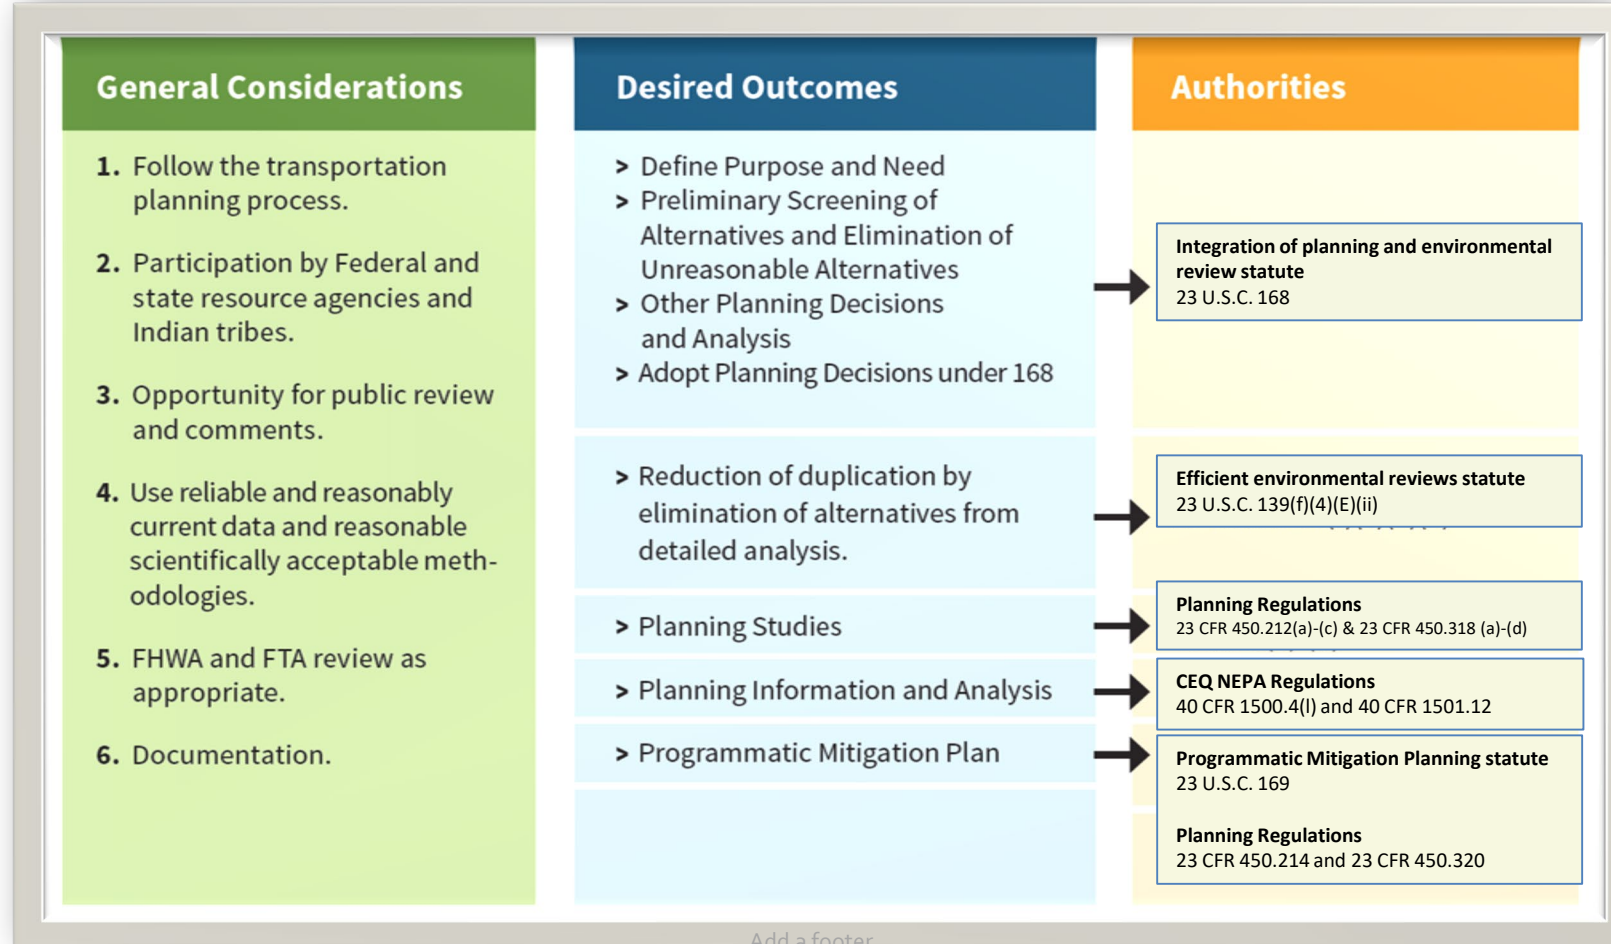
General Considerations

1. Follow the transportation planning process.

2. Participation by Federal and state resource agencies and Indian tribes.

3. Opportunity for public review and comments.

4. Use reliable and reasonably current data and reasonable scientifically acceptable methodologies.

5. FHWA and FTA review as appropriate.

6. Documentation.

Desired Outcomes

> Define Purpose and Need
> Preliminary Screening of Alternatives and Elimination of Unreasonable Alternatives
> Other Planning Decisions and Analysis
> Adopt Planning Decisions under 168

> Reduction of duplication by elimination of alternatives from detailed analysis.

> Planning Studies

> Planning Information and Analysis

> Programmatic Mitigation Plan

Authorities

Integration of planning and environmental review statute
23 U.S.C. 168

Efficient environmental reviews statute
23 U.S.C. 139(f)(4)(E)(ii)

Planning Regulations
23 CFR 450.212(a)-(c) & 23 CFR 450.318 (a)-(d)

CEQ NEPA Regulations
40 CFR 1500.4(l) and 40 CFR 1501.12

Programmatic Mitigation Planning statute
23 U.S.C. 169

Planning Regulations
23 CFR 450.214 and 23 CFR 450.320

Add a footer